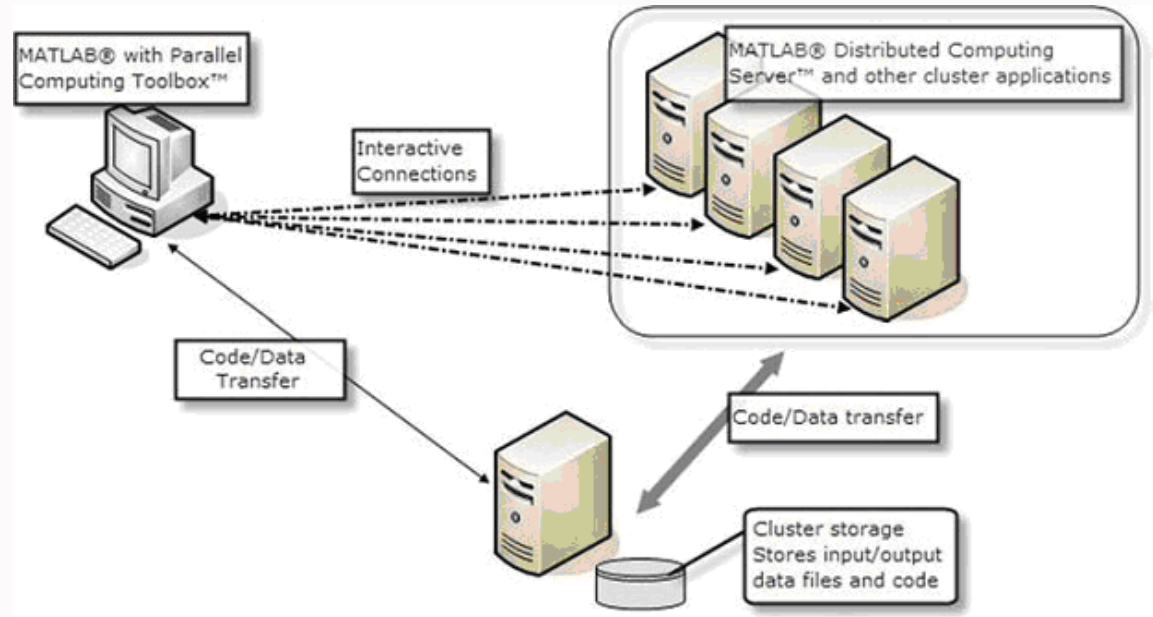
MATLAB® with Parallel Computing Toolbox™

MATLAB® Distributed Computing Server™ and other cluster applications

Interactive Connections

Code/Data Transfer

Code/Data transfer

Cluster storage Stores input/output data files and code